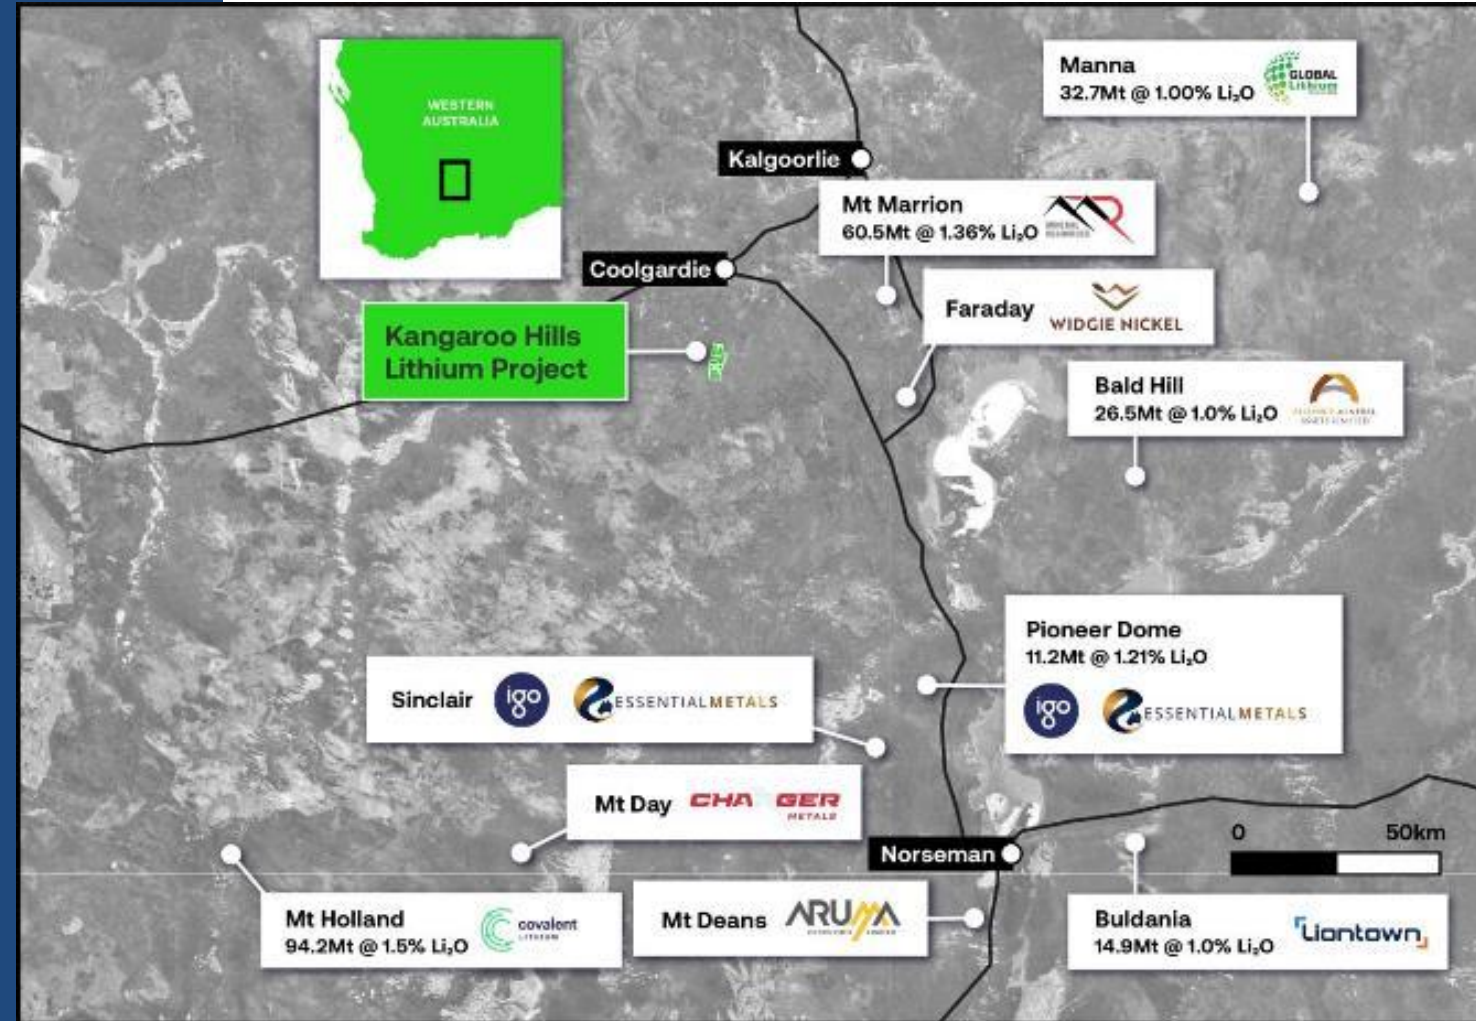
WESTERN AUSTRALIA

Manna
32.7Mt @ 1.00% $Li_2O$
GLOBAL Lithium

Kalgoorlie

Mt Marrion
60.5Mt @ 1.36% $Li_2O$
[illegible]

Coolgardie

Faraday
WIDGIE NICKEL

Kangaroo Hills Lithium Project

Bald Hill
26.5Mt @ 1.0% $Li_2O$
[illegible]

Pioneer Dome
11.2Mt @ 1.21% $Li_2O$
igo
ESSENTIALMETALS

Sinclair
igo
ESSENTIALMETALS

Mt Day
CHARGER METALS

Norseman

0
50km

Mt Holland
94.2Mt @ 1.5% $Li_2O$
covalent LITHIUM

Mt Deans
ARUMA
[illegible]

Buldania
14.9Mt @ 1.0% $Li_2O$
Liontown